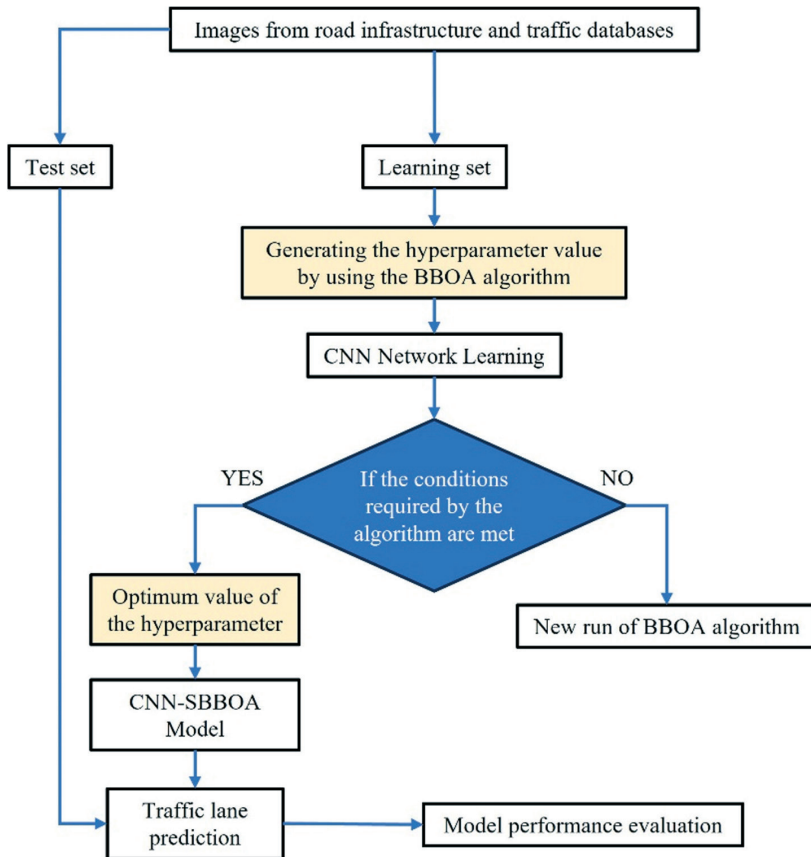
Images from road infrastructure and traffic databases

Test set

Learning set

Generating the hyperparameter value by using the BBOA algorithm

CNN Network Learning

YES

If the conditions required by the algorithm are met

NO

Optimum value of the hyperparameter

New run of BBOA algorithm

CNN-SBBOA Model

Traffic lane prediction

Model performance evaluation